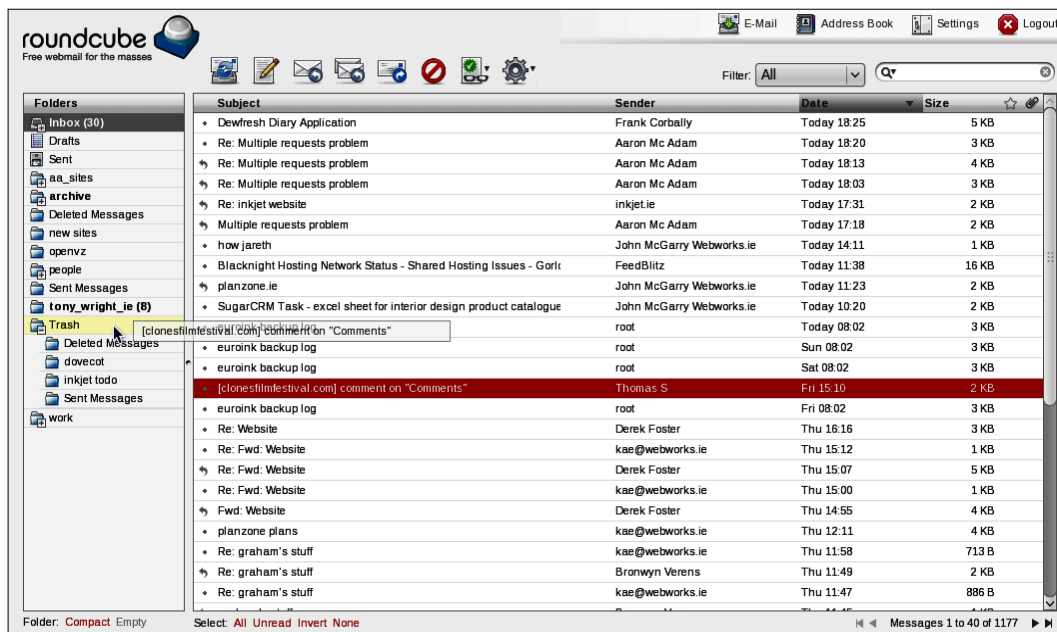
roundcube
Free webmail for the masses

E-Mail Address Book Settings Logout

Filter: All

Folders
Inbox (30)
Drafts
Sent
aa_sites
archive
Deleted Messages
new sites
openvz
people
Sent Messages
tony_wright_ie (8)
Trash
Deleted Messages
dovecot
inkjet todo
Sent Messages
work

| Subject | Sender | Date | Size |
|---|---|---|---|
| Dewfresh Diary Application | Frank Corbally | Today 18:25 | 5 KB |
| Re: Multiple requests problem | Aaron Mc Adam | Today 18:20 | 3 KB |
| Re: Multiple requests problem | Aaron Mc Adam | Today 18:13 | 4 KB |
| Re: Multiple requests problem | Aaron Mc Adam | Today 18:03 | 3 KB |
| Re: inkjet website | inkjet.ie | Today 17:31 | 2 KB |
| Multiple requests problem | Aaron Mc Adam | Today 17:18 | 2 KB |
| how jareth | John McGarry Webworks.ie | Today 14:11 | 1 KB |
| Blacknight Hosting Network Status - Shared Hosting Issues - Gorl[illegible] | FeedBlitz | Today 11:38 | 16 KB |
| planzone.ie | John McGarry Webworks.ie | Today 11:23 | 2 KB |
| SugarCRM Task - excel sheet for interior design product catalogue | John McGarry Webworks.ie | Today 10:20 | 2 KB |
| euroink backup log | root | Today 08:02 | 3 KB |
| euroink backup log | root | Sun 08:02 | 3 KB |
| euroink backup log | root | Sat 08:02 | 3 KB |
| [clonesfilmfestival.com] comment on "Comments" | Thomas S | Fri 15:10 | 2 KB |
| euroink backup log | root | Fri 08:02 | 3 KB |
| Re: Website | Derek Foster | Thu 16:16 | 3 KB |
| Re: Fwd: Website | kae@webworks.ie | Thu 15:12 | 1 KB |
| Re: Fwd: Website | Derek Foster | Thu 15:07 | 5 KB |
| Re: Fwd: Website | kae@webworks.ie | Thu 15:00 | 1 KB |
| Fwd: Website | Derek Foster | Thu 14:55 | 4 KB |
| planzone plans | kae@webworks.ie | Thu 12:11 | 4 KB |
| Re: graham's stuff | kae@webworks.ie | Thu 11:58 | 713 B |
| Re: graham's stuff | Bronwyn Verens | Thu 11:49 | 2 KB |
| Re: graham's stuff | kae@webworks.ie | Thu 11:47 | 886 B |

[clonesfilmfestival.com] comment on "Comments"

Folder: Compact Empty
Select: All Unread Invert None
Messages 1 to 40 of 1177